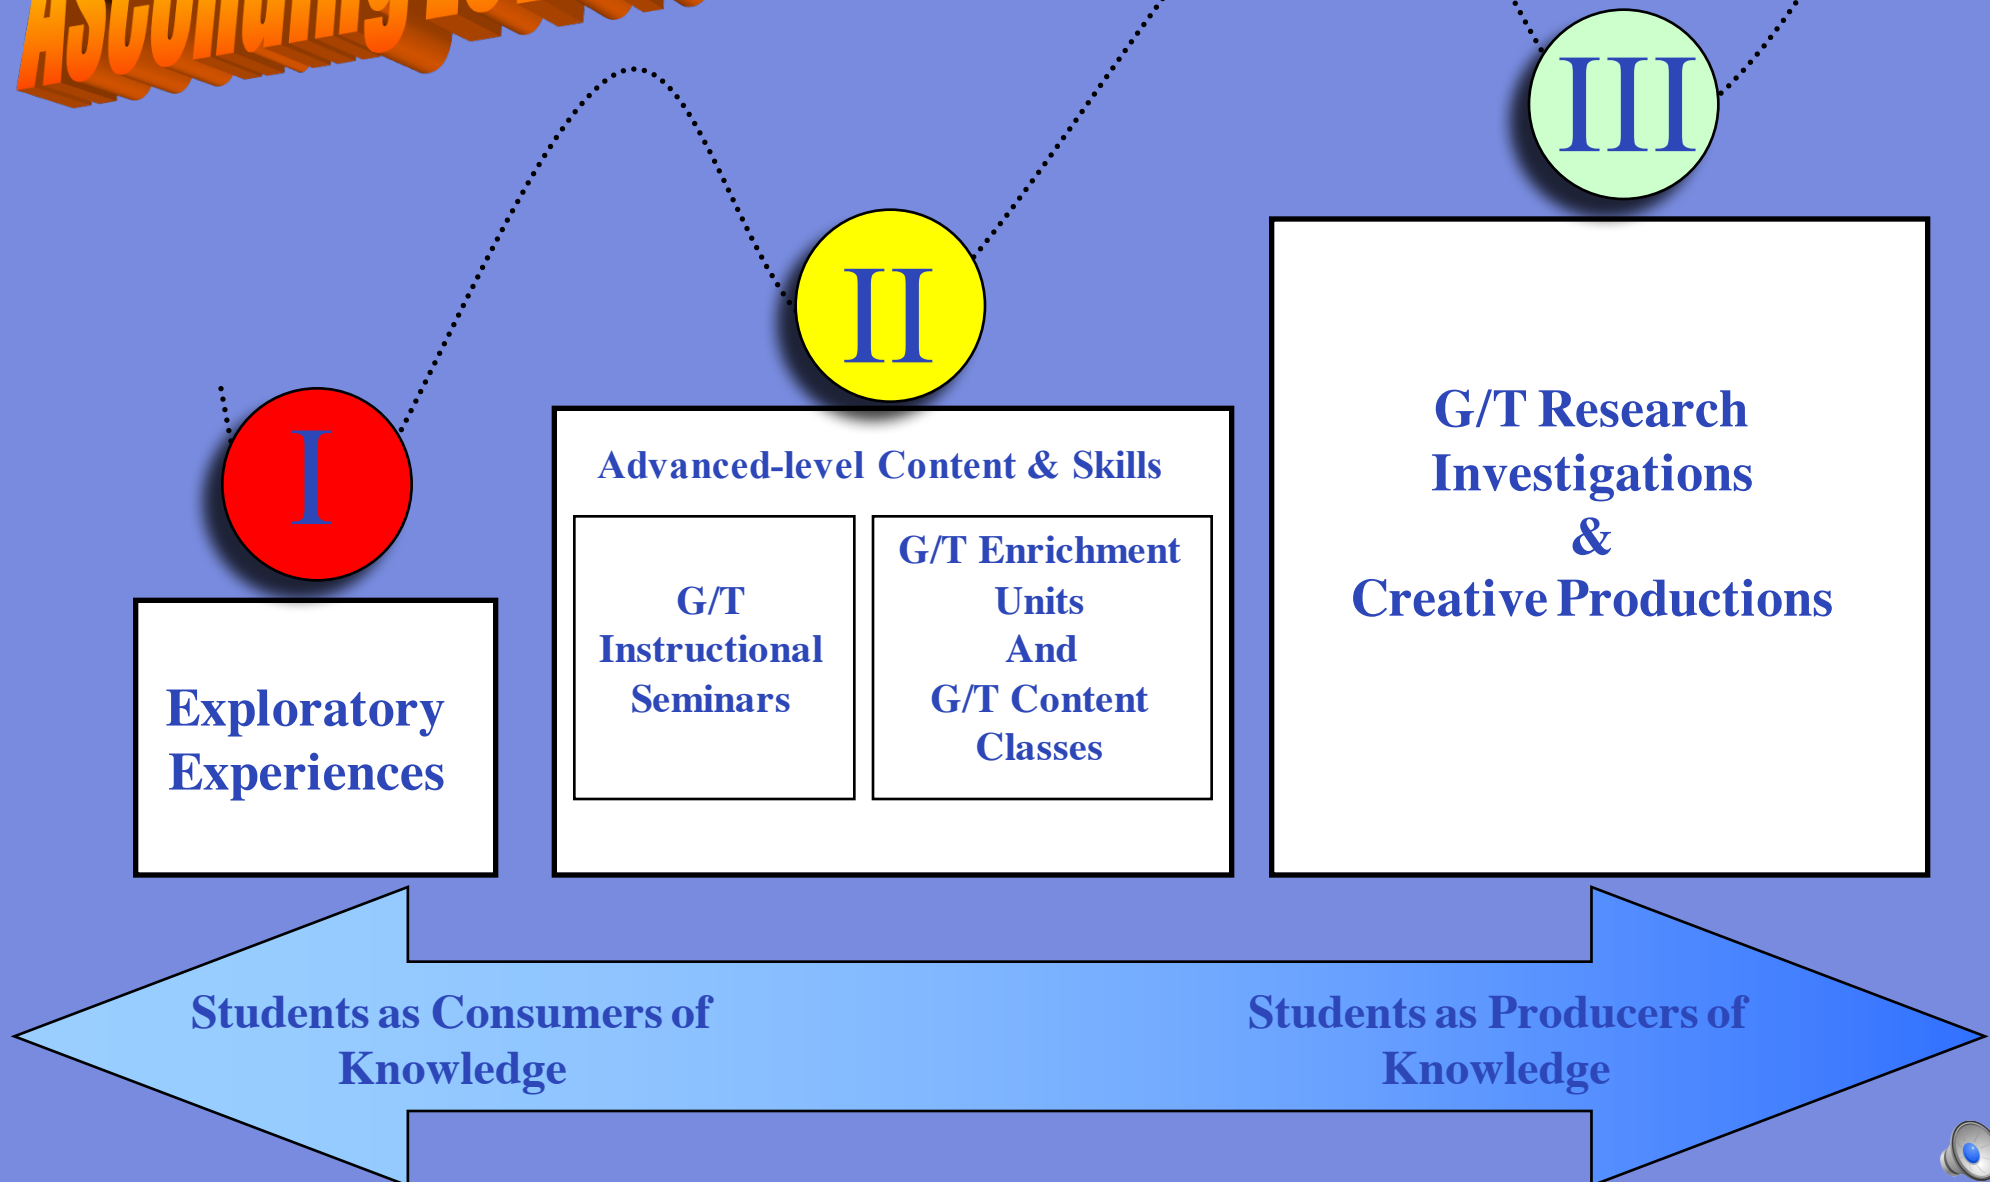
Ascending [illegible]

I

II

III

Exploratory Experiences

Advanced-level Content & Skills

G/T Instructional Seminars

G/T Enrichment Units And G/T Content Classes

G/T Research Investigations & Creative Productions

Students as Consumers of Knowledge

Students as Producers of Knowledge